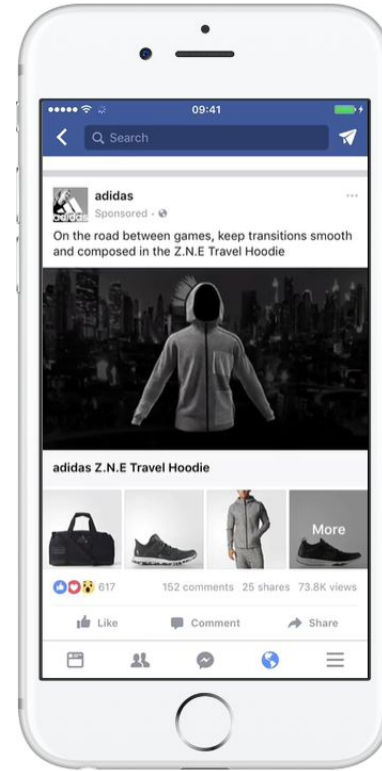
09:41

Search

adidas
Sponsored ·
On the road between games, keep transitions smooth and composed in the Z.N.E Travel Hoodie

adidas Z.N.E Travel Hoodie

More

617 152 comments 25 shares 73.8K views

Like Comment Share